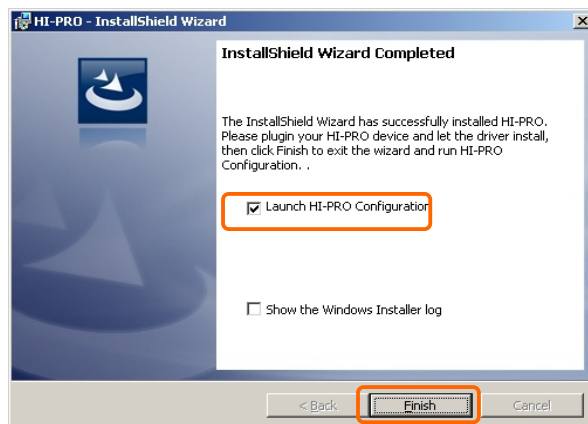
HI-PRO - InstallShield Wizard

InstallShield Wizard Completed

The InstallShield Wizard has successfully installed HI-PRO. Please plugin your HI-PRO device and let the driver install, then click Finish to exit the wizard and run HI-PRO Configuration. .

Launch HI-PRO Configuration

Show the Windows Installer log

< Back
Finish
Cancel